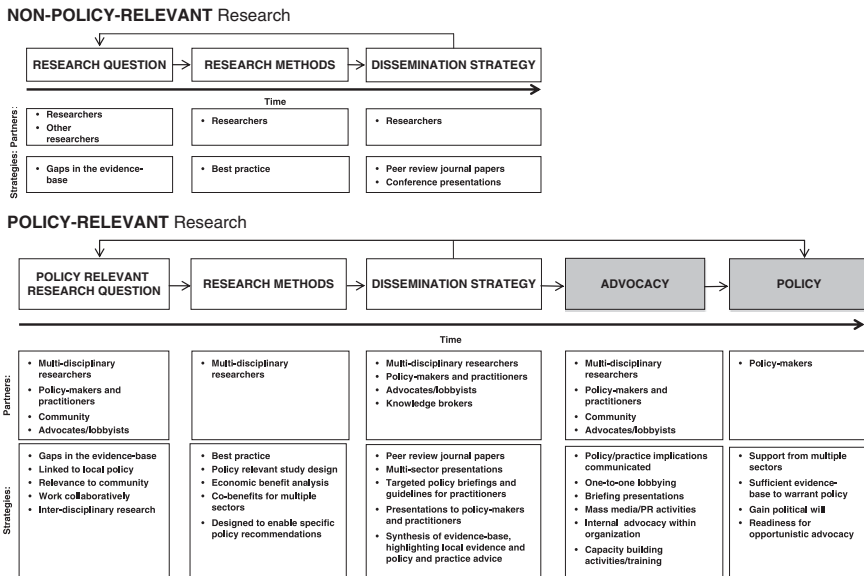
**NON-POLICY-RELEVANT** Research

RESEARCH QUESTION

RESEARCH METHODS

DISSEMINATION STRATEGY

Time

Partners:

• Researchers
• Other researchers

• Researchers

• Researchers

Strategies:

• Gaps in the evidence-base

• Best practice

• Peer review journal papers
• Conference presentations

**POLICY-RELEVANT** Research

POLICY RELEVANT RESEARCH QUESTION

RESEARCH METHODS

DISSEMINATION STRATEGY

ADVOCACY

POLICY

Time

Partners:

• Multi-disciplinary researchers
• Policy-makers and practitioners
• Community
• Advocates/lobbyists

• Multi-disciplinary researchers

• Multi-disciplinary researchers
• Policy-makers and practitioners
• Advocates/lobbyists
• Knowledge brokers

• Multi-disciplinary researchers
• Policy-makers and practitioners
• Community
• Advocates/lobbyists

• Policy-makers

Strategies:

• Gaps in the evidence-base
• Linked to local policy
• Relevance to community
• Work collaboratively
• Inter-disciplinary research

• Best practice
• Policy relevant study design
• Economic benefit analysis
• Co-benefits for multiple sectors
• Designed to enable specific policy recommendations

• Peer review journal papers
• Multi-sector presentations
• Targeted policy briefings and guidelines for practitioners
• Presentations to policy-makers and practitioners
• Synthesis of evidence-base, highlighting local evidence and policy and practice advice

• Policy/practice implications communicated
• One-to-one lobbying
• Briefing presentations
• Mass media/PR activities
• Internal advocacy within organization
• Capacity building activities/training

• Support from multiple sectors
• Sufficient evidence-base to warrant policy
• Gain political will
• Readiness for opportunistic advocacy